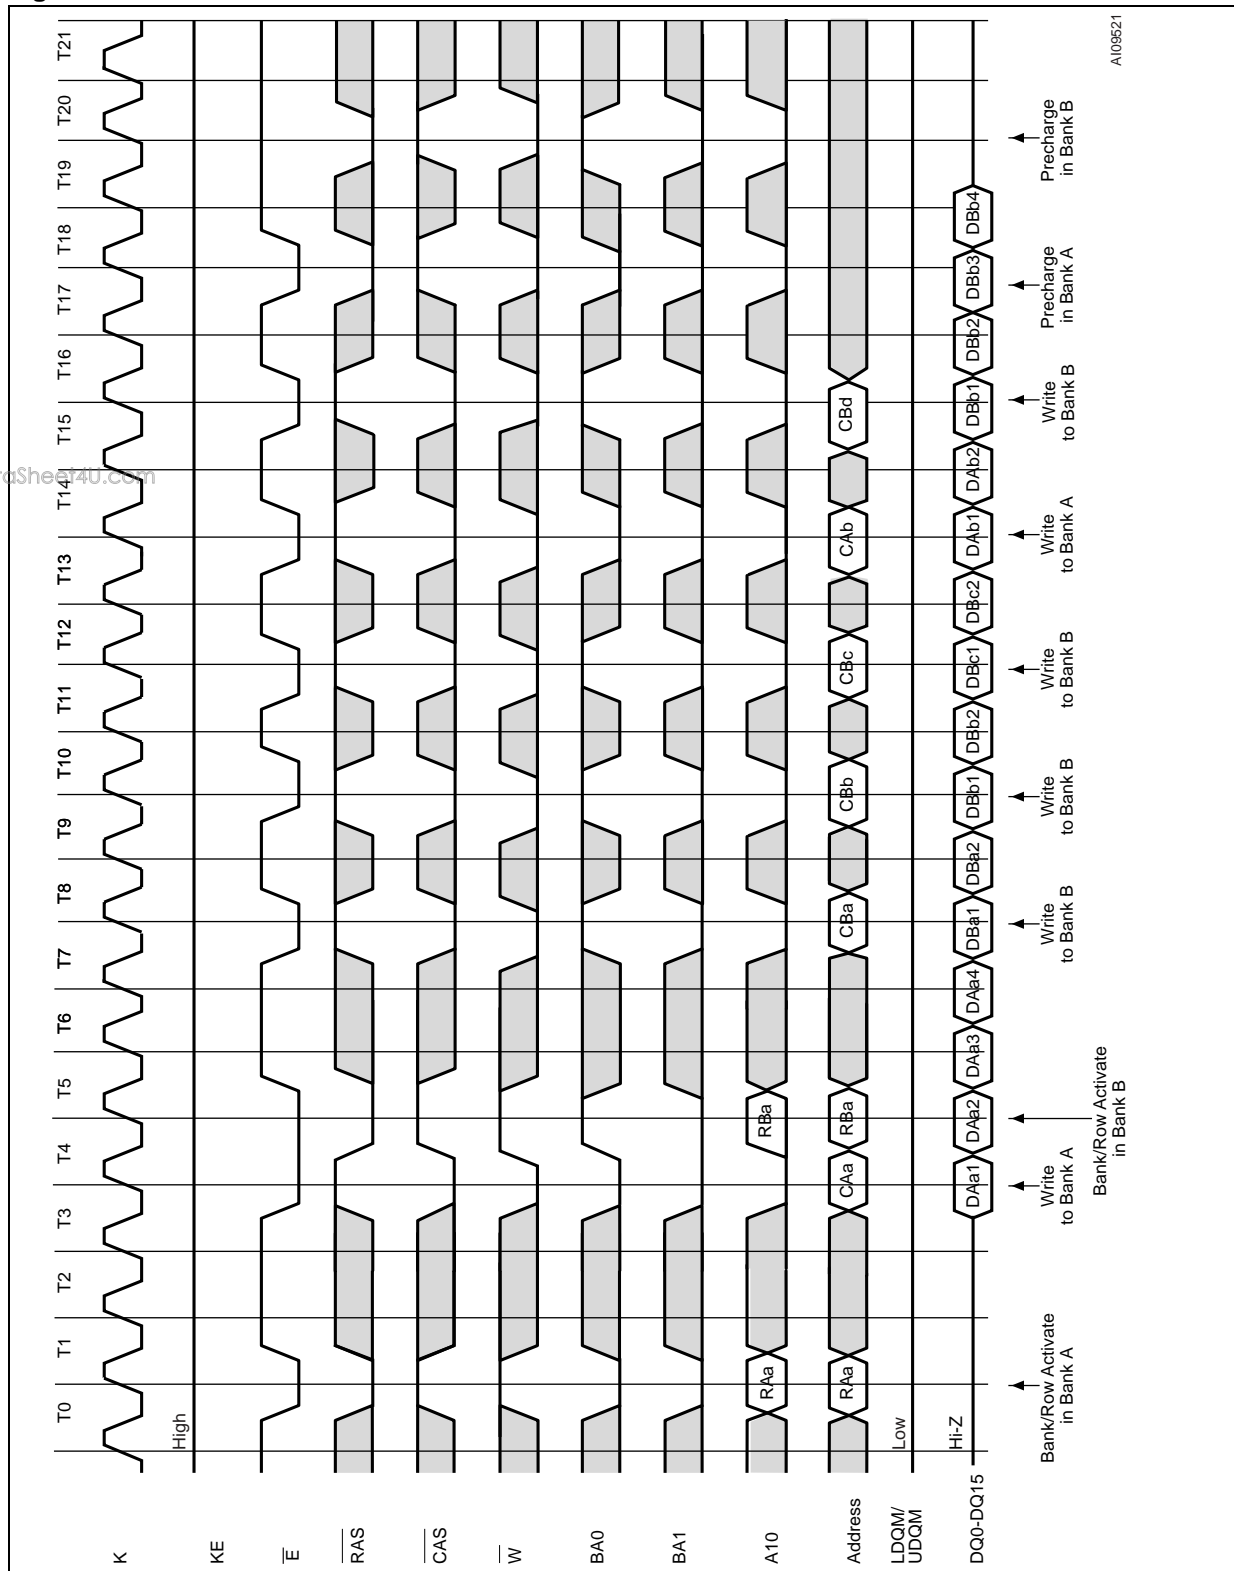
T0 T1 T2 T3 T4 T5 T6 T7 T8 T9 T10 T11 T12 T13 T14 T15 T16 T17 T18 T19 T20 T21

AI09521

K

KE
High

$\overline{E}$

$\overline{RAS}$

$\overline{CAS}$

$\overline{W}$

BA0

BA1

A10
RAa RBa

Address
RAa CAa RBa CBa CBb CBc CAb CBd

LDQM/ UDQM
Low

DQ0-DQ15
Hi-Z
DAa1 DAa2 DAa3 DAa4 DBa1 DBa2 DBb1 DBb2 DBc1 DBc2 DAb1 DAb2 DBb1 DBb2 DBb3 DBb4

Bank/Row Activate in Bank A

Write to Bank A

Bank/Row Activate in Bank B

Write to Bank B

Write to Bank B

Write to Bank B

Write to Bank A

Write to Bank B

Precharge in Bank A

Precharge in Bank B

aSheet4U.com